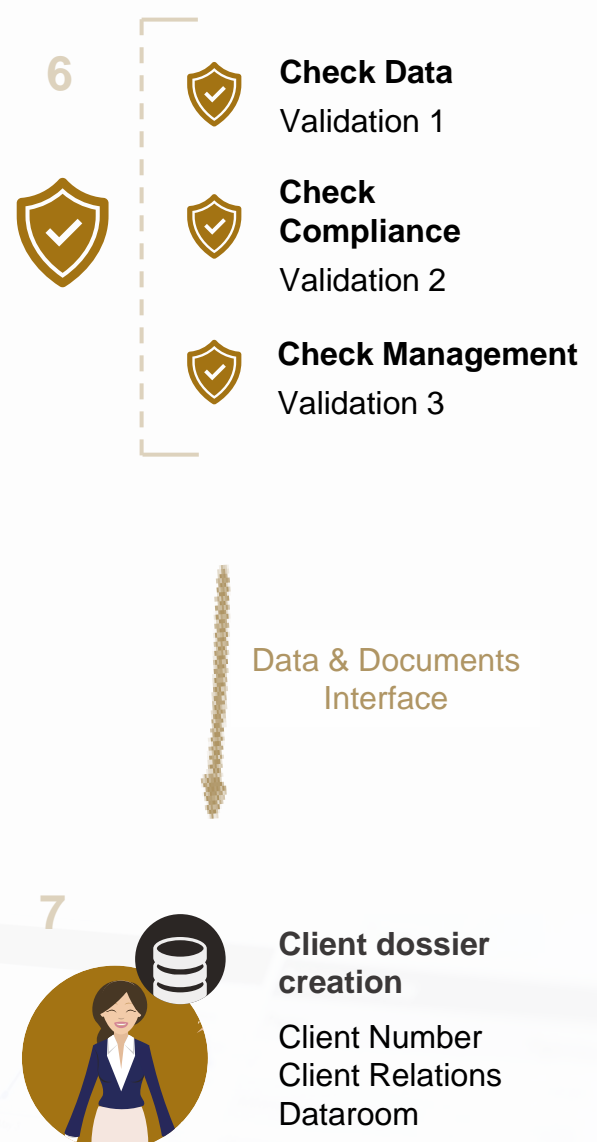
6

**Check Data**
Validation 1

**Check Compliance**
Validation 2

**Check Management**
Validation 3

Data & Documents Interface

7

**Client dossier creation**

Client Number
Client Relations
Dataroom